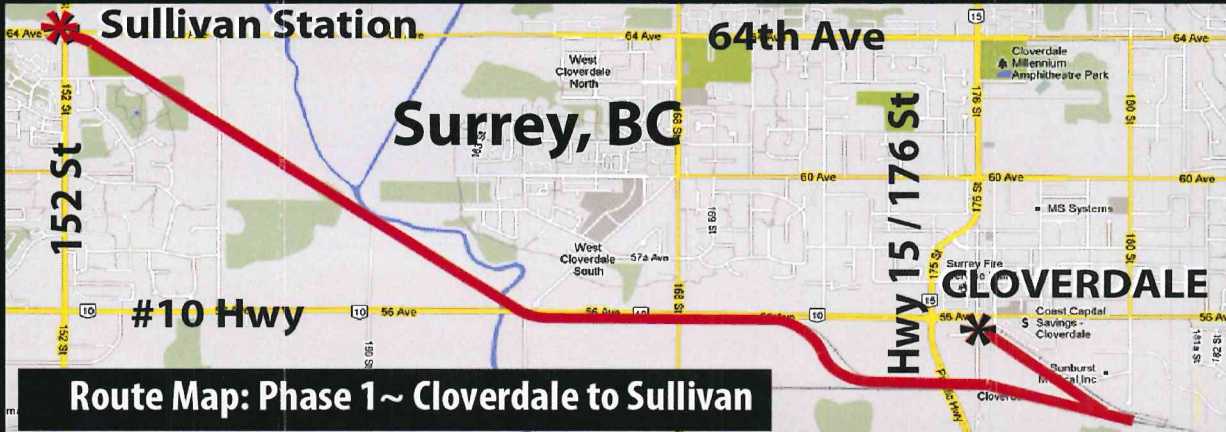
Sullivan Station
64 Ave
64 Ave
64th Ave
64 Ave
15
Cloverdale Millennium Amphitheatre Park
West Cloverdale North
Surrey, BC
152 St
152 St
168 St
176 St
180 St
Hwy 15 / 176 St
60 Ave
60 Ave
60 Ave
176 St
MS Systems
169 St
West Cloverdale South
57a Ave
Surrey Fire
180 St
10
#10 Hwy
10
56 Ave
56 Ave
10
56 Ave
15
CLOVERDALE
56 Ave
Coast Capital Savings - Cloverdale
56 Av
152 St
180 St
168 St
Sunburst Medical Inc
Clover
Route Map: Phase 1~ Cloverdale to Sullivan